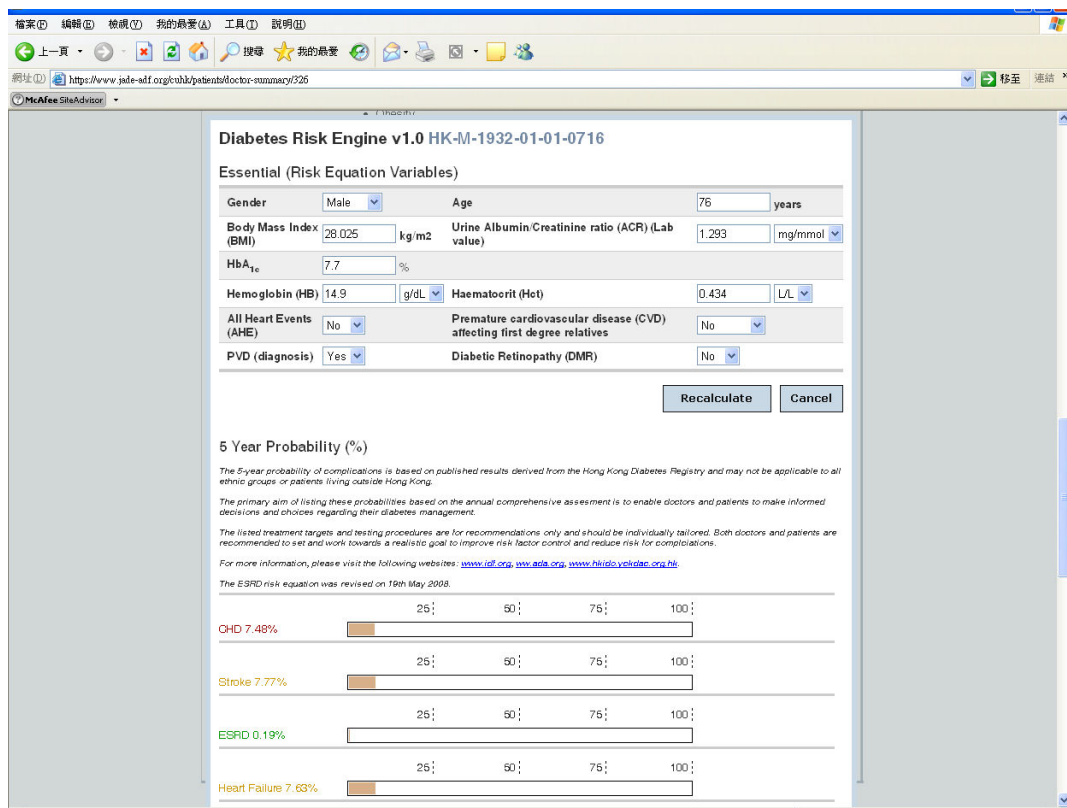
檔案(F) 編輯(E) 檢視(V) 我的最愛(A) 工具(T) 說明(H)

上一頁 搜尋 我的最愛

網址(D) https://www.jade-adf.org/cuhk/patients/doctor-summary/326 移至 連結

McAfee SiteAdvisor

Diabetes Risk Engine v1.0 HK-M-1932-01-01-0716

Essential (Risk Equation Variables)

| Gender | Male | Age | 76 years |
|---|---|---|---|
| Body Mass Index (BMI) | 28.025 kg/m2 | Urine Albumin/Creatinine ratio (ACR) (Lab value) | 1.293 mg/mmol |
| $HbA_{1c}$ | 7.7 % | | |
| Hemoglobin (HB) | 14.9 g/dL | Haematocrit (Hct) | 0.434 L/L |
| All Heart Events (AHE) | No | Premature cardiovascular disease (CVD) affecting first degree relatives | No |
| PVD (diagnosis) | Yes | Diabetic Retinopathy (DMR) | No |

Recalculate Cancel

5 Year Probability (%)

The 5-year probability of complications is based on published results derived from the Hong Kong Diabetes Registry and may not be applicable to all ethnic groups or patients living outside Hong Kong.

The primary aim of listing these probabilities based on the annual comprehensive assesment is to enable doctors and patients to make informed decisions and choices regarding their diabetes management.

The listed treatment targets and testing procedures are for recommendations only and should be individually tailored. Both doctors and patients are recommended to set and work towards a realistic goal to improve risk factor control and reduce risk for complications.

For more information, please visit the following websites: www.idf.org, ww.ada.org, www.hkido.yokdac.org.hk.

The ESRD risk equation was revised on 19th May 2008.

25 50 75 100
CHD 7.48%

25 50 75 100
Stroke 7.77%

25 50 75 100
ESRD 0.19%

25 50 75 100
Heart Failure 7.63%